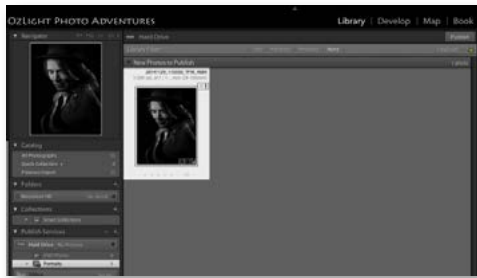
OzLight Photo Adventures

Library | Develop | Map | Book

Navigator

Hard Drive

Publish

Library Filter:

None

New Photos to Publish

Catalog

All Photographs

Quick Collection +

Previous Import

Folders

Collections

Smart Collections

Publish Services

Hard Drive

Portraits